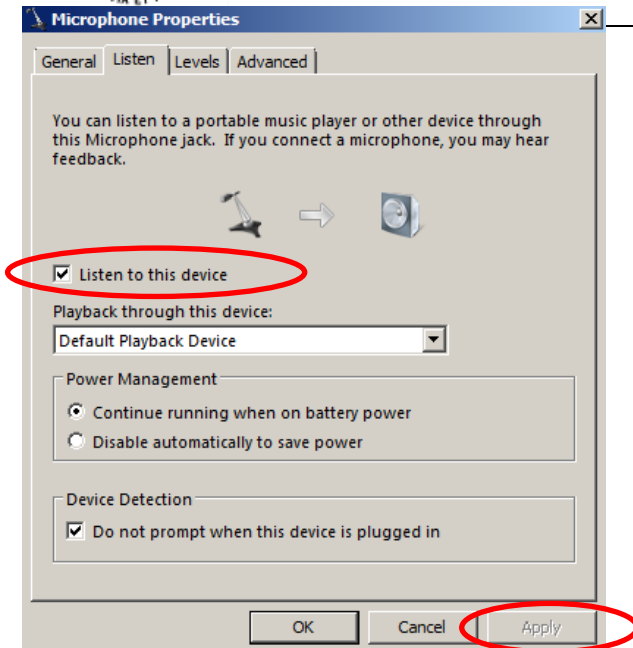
Microphone Properties

General | Listen | Levels | Advanced

You can listen to a portable music player or other device through this Microphone jack. If you connect a microphone, you may hear feedback.

Listen to this device

Playback through this device:

Default Playback Device

Power Management

Continue running when on battery power

Disable automatically to save power

Device Detection

Do not prompt when this device is plugged in

OK | Cancel | Apply